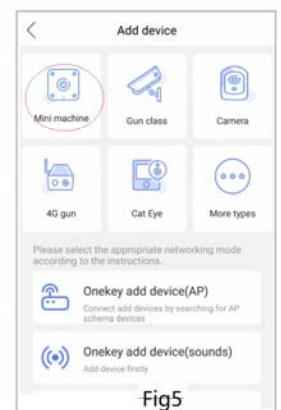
Add device

Mini machine

Gun class

Camera

4G gun

Cat Eye

More types

Please select the appropriate networking mode according to the instructions.

Onekey add device(AP)
Connect add devices by searching for AP schema devices

Onekey add device(sounds)
Add device firstly

Fig5